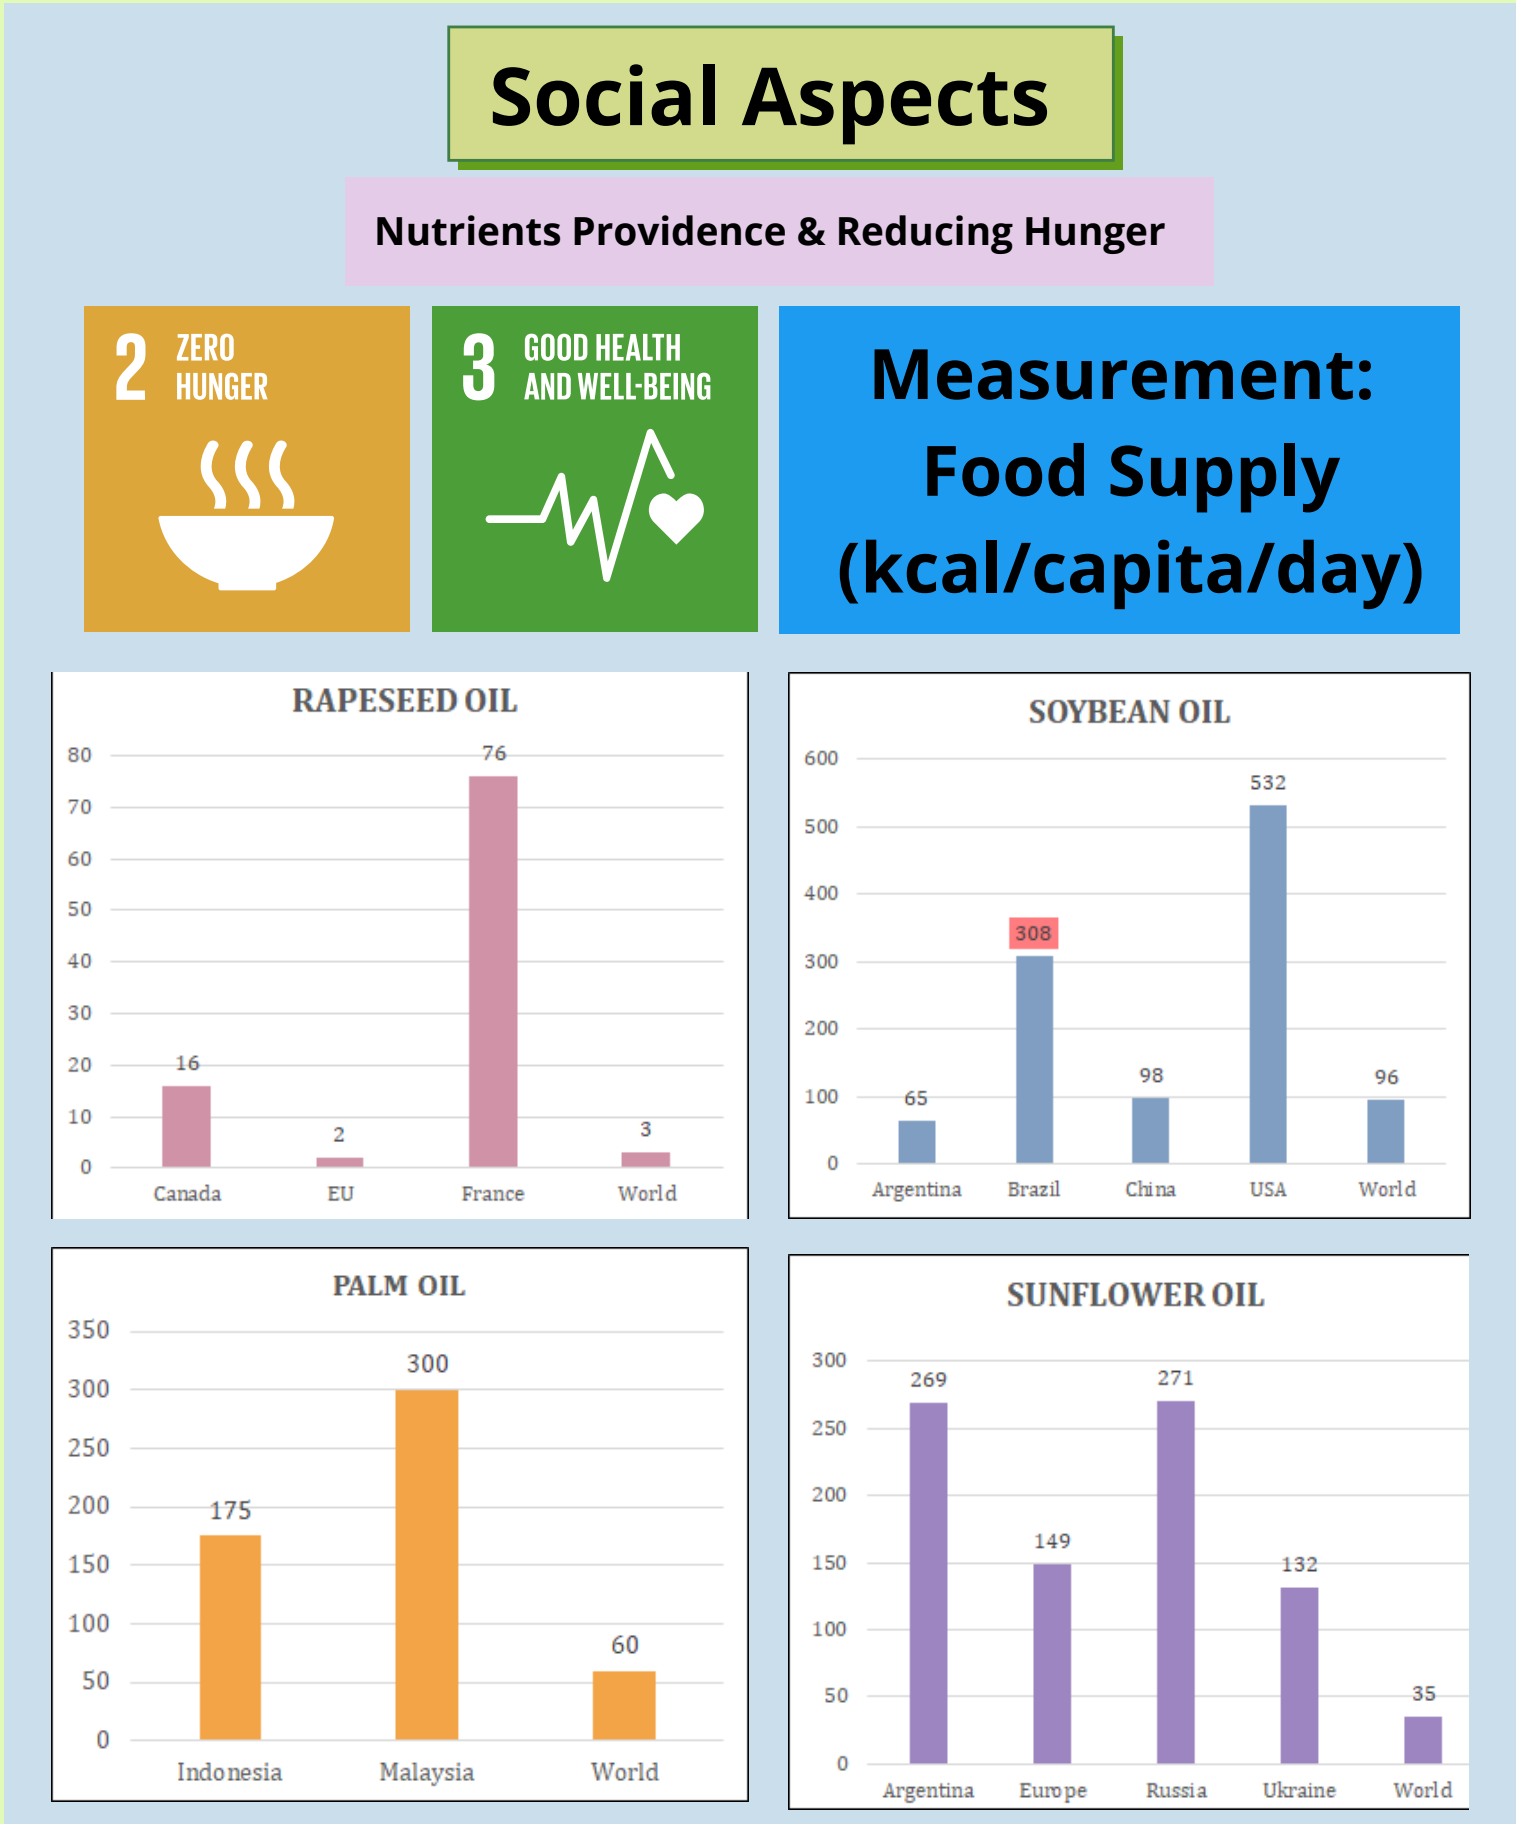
Social Aspects

Nutrients Providence & Reducing Hunger

2 ZERO HUNGER

3 GOOD HEALTH AND WELL-BEING

Measurement: Food Supply (kcal/capita/day)

RAPESEED OIL

80
70
60
50
40
30
20
10
0

16
2
76
3

Canada
EU
France
World

SOYBEAN OIL

600
500
400
300
200
100
0

65
308
98
532
96

Argentina
Brazil
China
USA
World

PALM OIL

350
300
250
200
150
100
50
0

175
300
60

Indonesia
Malaysia
World

SUNFLOWER OIL

300
250
200
150
100
50
0

269
149
271
132
35

Argentina
Europe
Russia
Ukraine
World